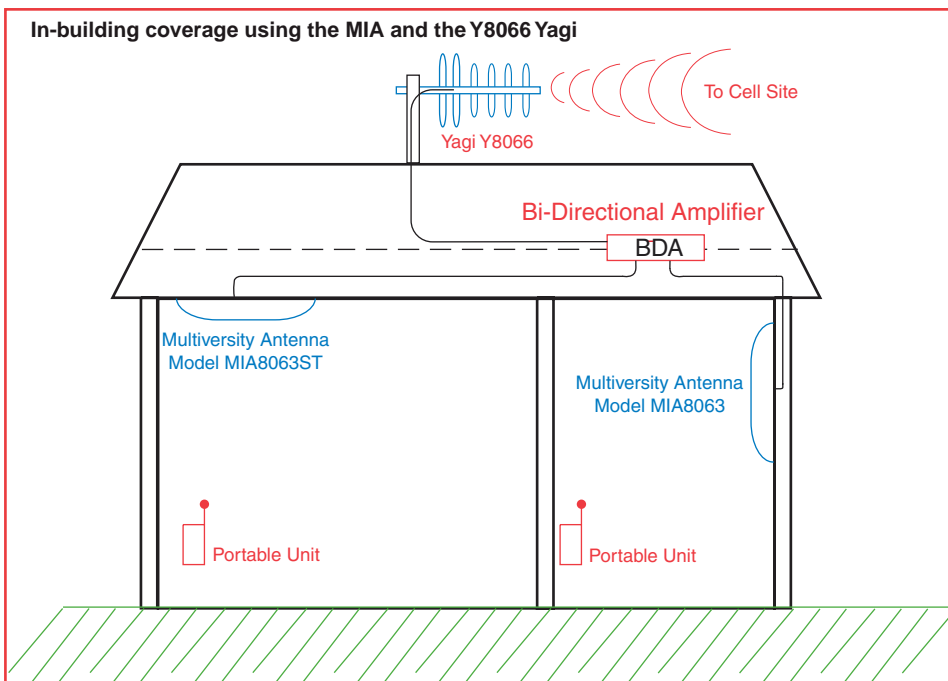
In-building coverage using the MIA and the Y8066 Yagi

To Cell Site

Yagi Y8066

Bi-Directional Amplifier

BDA

Multiversity Antenna
Model MIA8063ST

Multiversity Antenna
Model MIA8063

Portable Unit

Portable Unit